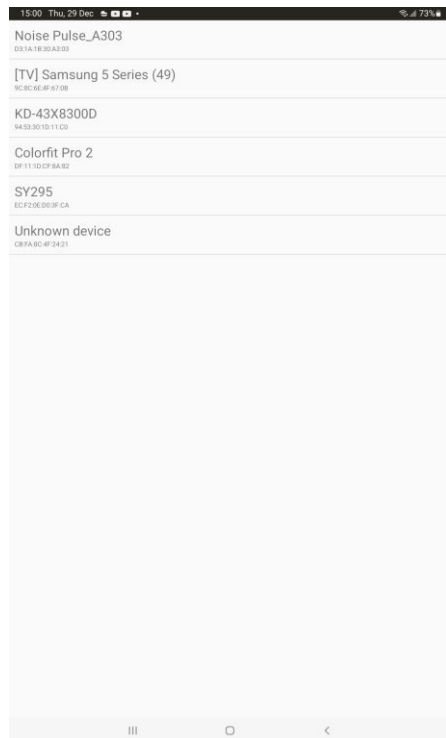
15:00 Thu, 29 Dec
73%

Noise Pulse_A303
D3:1A:1B:30:A3:03

[TV] Samsung 5 Series (49)
9C:8C:6E:4F:67:0B

KD-43X8300D
94:53:30:1D:11:C0

Colorfit Pro 2
DF:11:1D:CF:8A:82

SY295
EC:F2:0E:D0:3F:CA

Unknown device
C8:FA:0C:4F:24:21